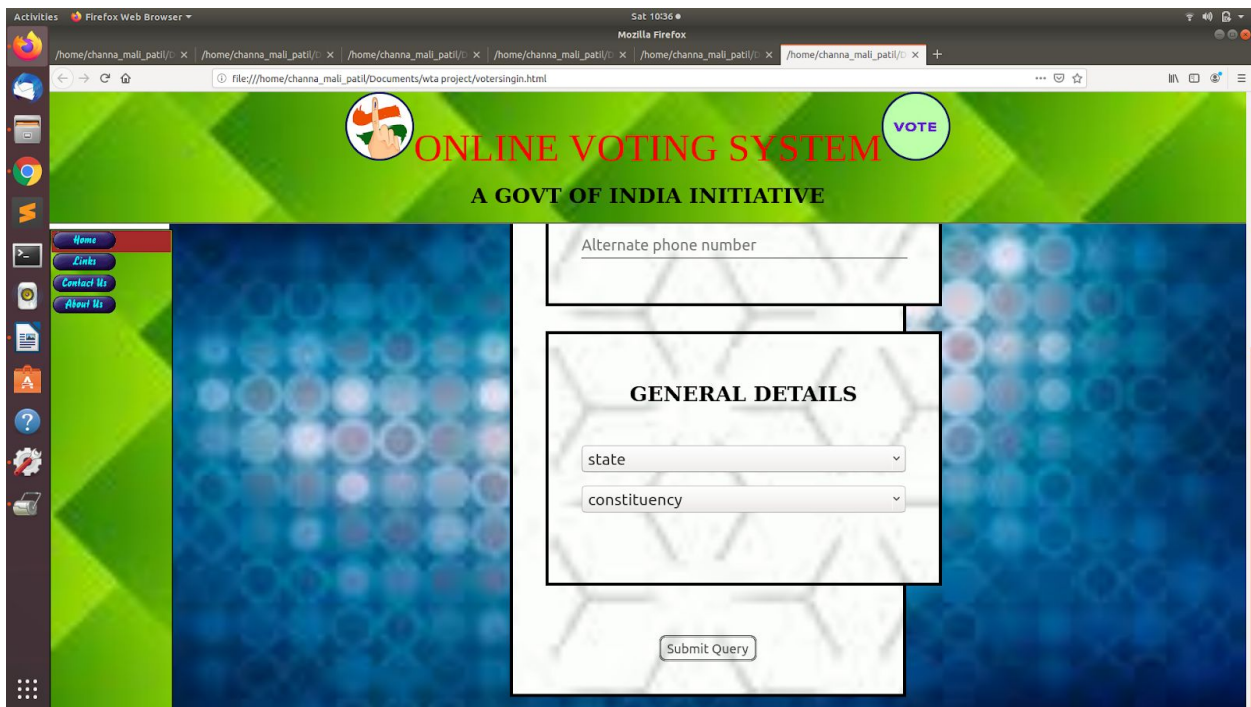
Activities Firefox Web Browser ▾
Sat 10:36 ●
Mozilla Firefox

/home/channa_mali_patil/D × /home/channa_mali_patil/D × /home/channa_mali_patil/D × /home/channa_mali_patil/D × /home/channa_mali_patil/D × /home/channa_mali_patil/D × +

file:///home/channa_mali_patil/Documents/wta project/votersingin.html

ONLINE VOTING SYSTEM
VOTE
A GOVT OF INDIA INITIATIVE

Home
Links
Contact Us
About Us

Alternate phone number

GENERAL DETAILS

state
constituency

Submit Query